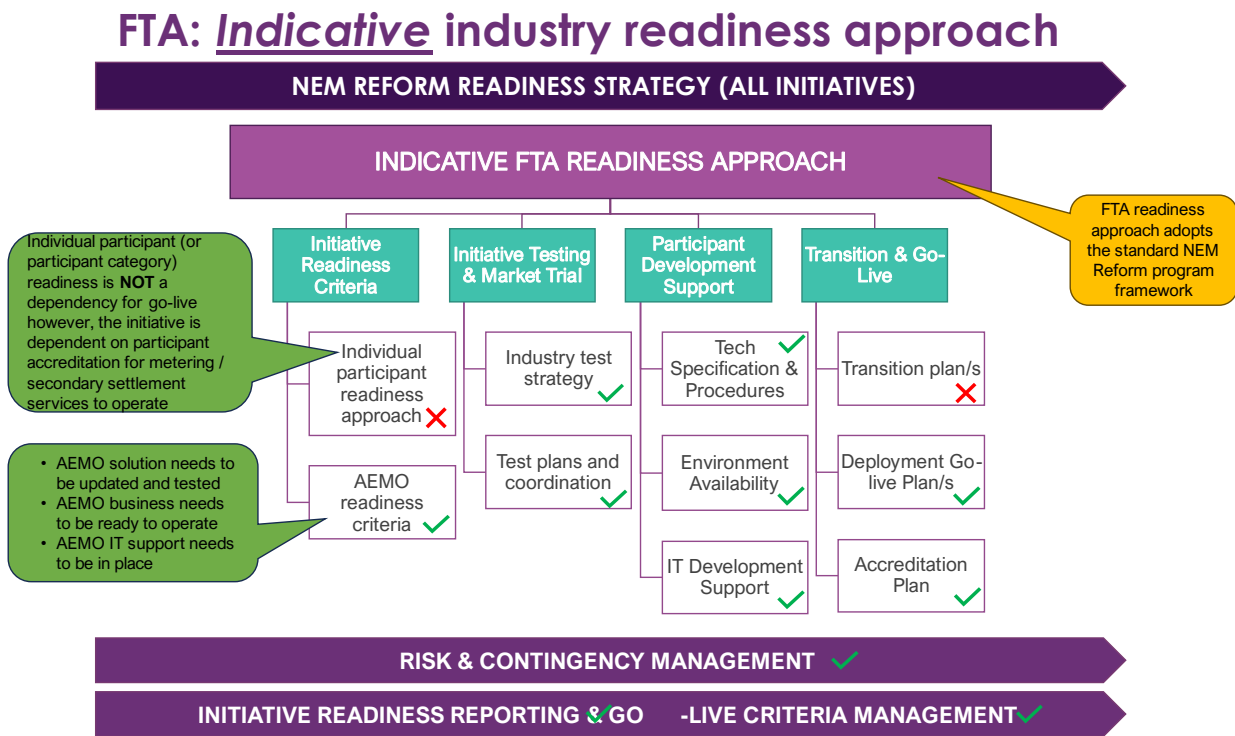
FTA: *Indicative* industry readiness approach

NEM REFORM READINESS STRATEGY (ALL INITIATIVES)

INDICATIVE FTA READINESS APPROACH

FTA readiness approach adopts the standard NEM Reform program framework

Individual participant (or participant category) readiness is **NOT** a dependency for go-live however, the initiative is dependent on participant accreditation for metering / secondary settlement services to operate

- AEMO solution needs to be updated and tested
- AEMO business needs to be ready to operate
- AEMO IT support needs to be in place

Initiative Readiness Criteria

Individual participant readiness approach ✗

AEMO readiness criteria ✓

Initiative Testing & Market Trial

Industry test strategy ✓

Test plans and coordination ✓

Participant Development Support

Tech Specification & Procedures ✓

Environment Availability ✓

IT Development Support ✓

Transition & Go-Live

Transition plan/s ✗

Deployment Go-live Plan/s ✓

Accreditation Plan ✓

RISK & CONTINGENCY MANAGEMENT ✓

INITIATIVE READINESS REPORTING & GO -LIVE CRITERIA MANAGEMENT ✓